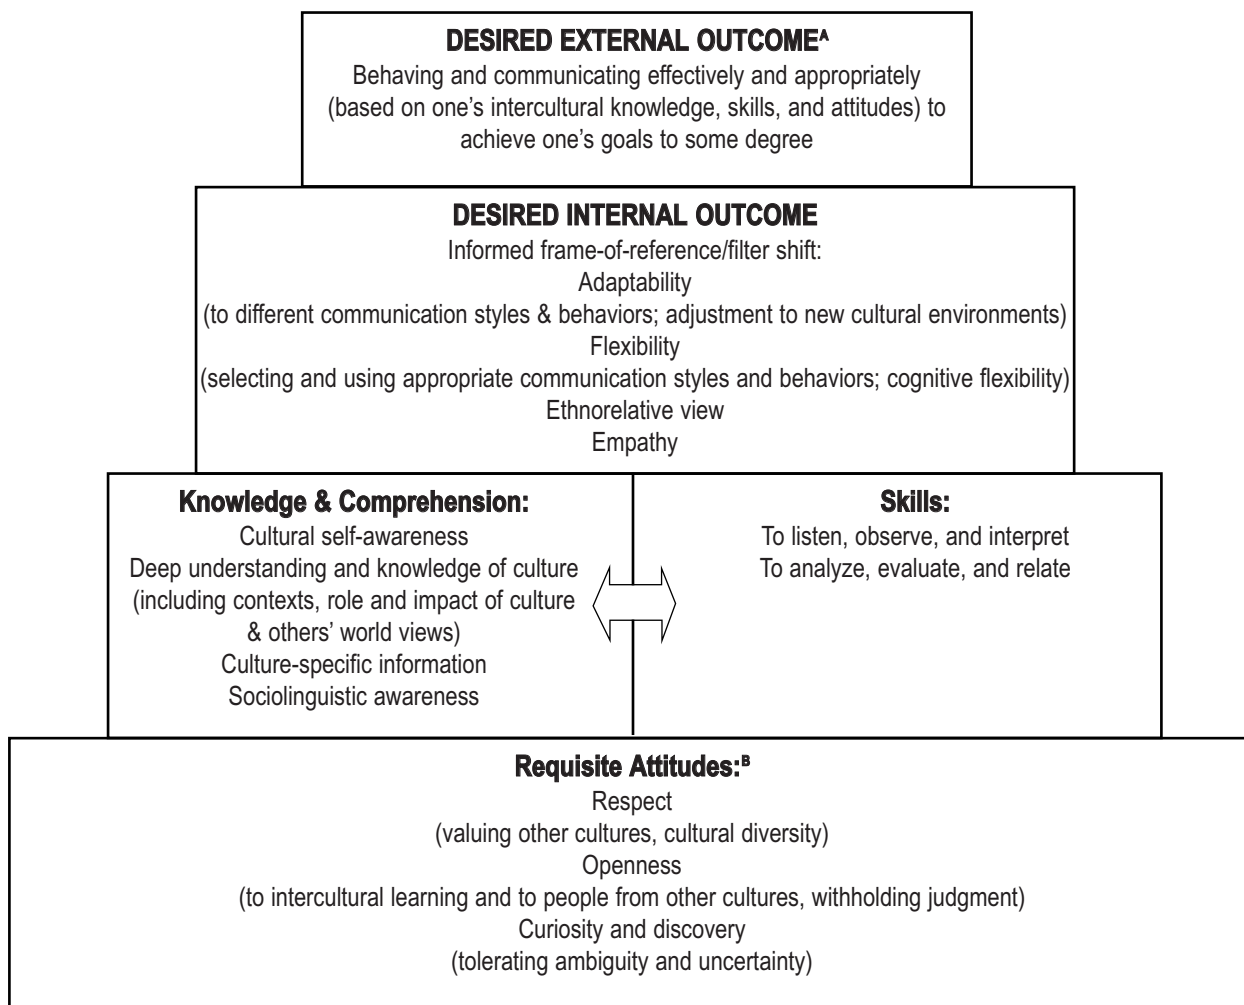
DESIRED EXTERNAL OUTCOME$^{A}$
Behaving and communicating effectively and appropriately (based on one's intercultural knowledge, skills, and attitudes) to achieve one's goals to some degree

DESIRED INTERNAL OUTCOME
Informed frame-of-reference/filter shift:
Adaptability
(to different communication styles & behaviors; adjustment to new cultural environments)
Flexibility
(selecting and using appropriate communication styles and behaviors; cognitive flexibility)
Ethnorelative view
Empathy

Knowledge & Comprehension:
Cultural self-awareness
Deep understanding and knowledge of culture (including contexts, role and impact of culture & others' world views)
Culture-specific information
Sociolinguistic awareness

Skills:
To listen, observe, and interpret
To analyze, evaluate, and relate

Requisite Attitudes:$^{B}$
Respect
(valuing other cultures, cultural diversity)
Openness
(to intercultural learning and to people from other cultures, withholding judgment)
Curiosity and discovery
(tolerating ambiguity and uncertainty)